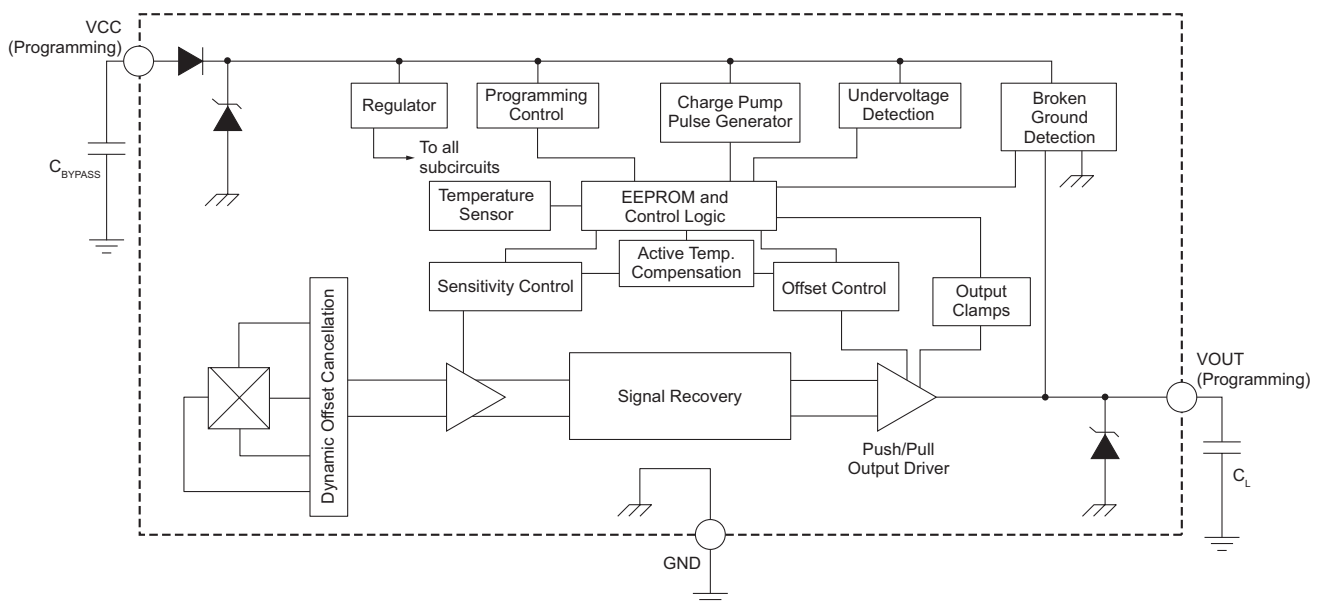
VCC
(Programming)

Regulator

Programming Control

Charge Pump Pulse Generator

Undervoltage Detection

Broken Ground Detection

To all subcircuits

$C_{BYPASS}$

Temperature Sensor

EEPROM and Control Logic

Active Temp. Compensation

Sensitivity Control

Offset Control

Output Clamps

Dynamic Offset Cancellation

Signal Recovery

VOUT
(Programming)

Push/Pull Output Driver

$C_L$

GND